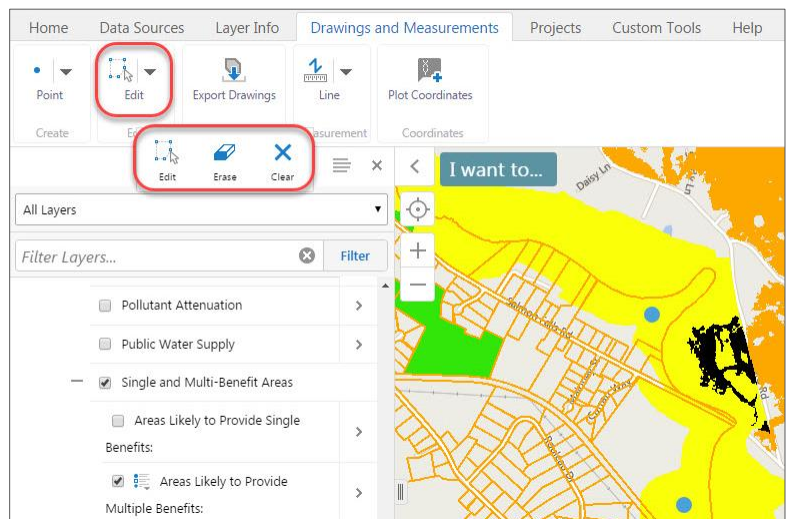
Home Data Sources Layer Info Drawings and Measurements Projects Custom Tools Help

Point
Create

Edit
Ed

Export Drawings

Line
easurement

Plot Coordinates
Coordinates

Edit Erase Clear

I want to...

Daisy Ln

All Layers

Filter Layers...

Filter

Pollutant Attenuation

Public Water Supply

Single and Multi-Benefit Areas

Areas Likely to Provide Single Benefits:

Areas Likely to Provide Multiple Benefits: